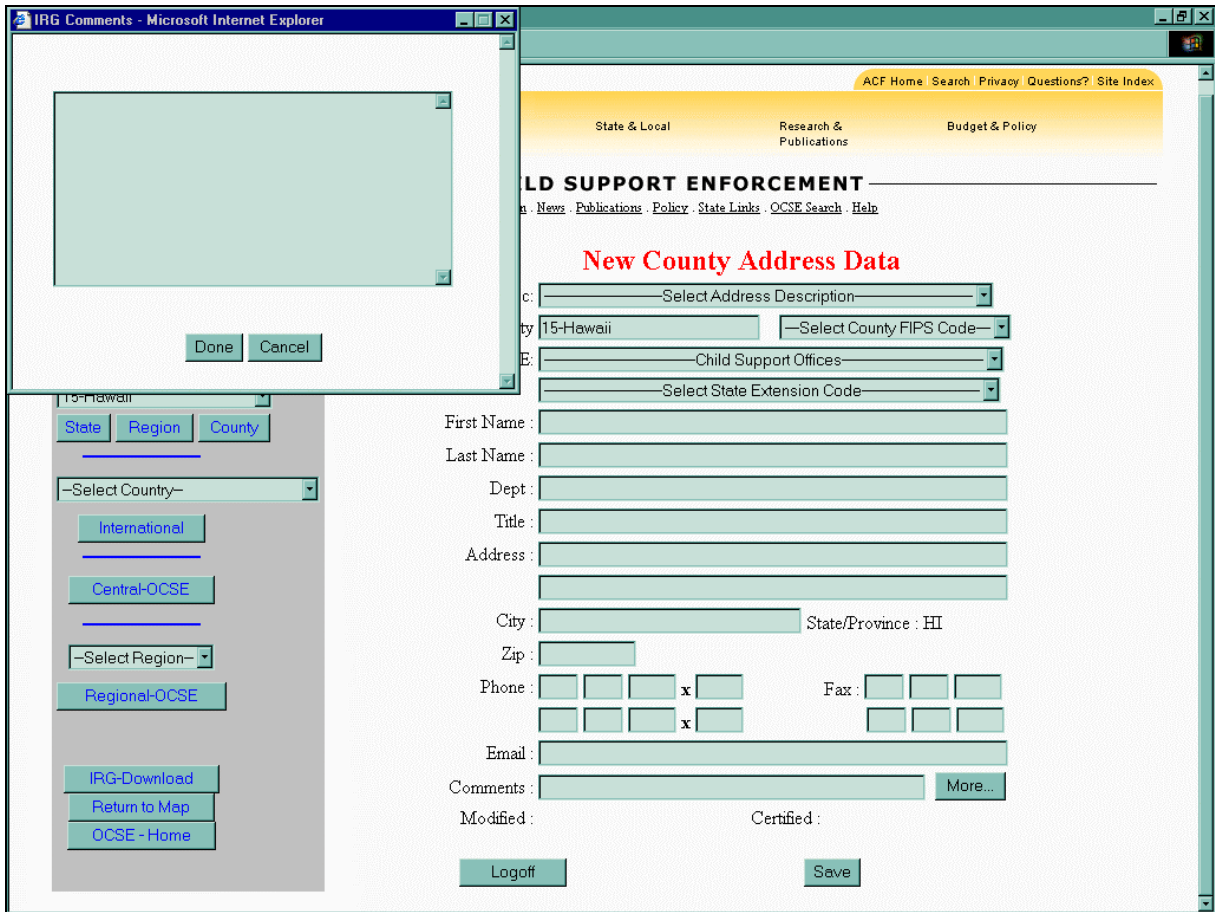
IRG Comments - Microsoft Internet Explorer

Done Cancel

ACF Home Search Privacy Questions? Site Index

State & Local

Research & Publications

Budget & Policy

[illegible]LD SUPPORT ENFORCEMENT

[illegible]n . News . Publications . Policy . State Links . OCSE Search . Help

New County Address Data

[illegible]c: —Select Address Description—

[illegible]ty 15-Hawaii —Select County FIPS Code—

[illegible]E: —Child Support Offices—

—Select State Extension Code—

First Name :

Last Name :

Dept :

Title :

Address :

City : State/Province : HI

Zip :

Phone : x Fax :

x

Email :

Comments : More...

Modified : Certified :

Logoff Save

15-Hawaii

State Region County

–Select Country–

International

Central-OCSE

–Select Region–

Regional-OCSE

IRG-Download

Return to Map

OCSE - Home